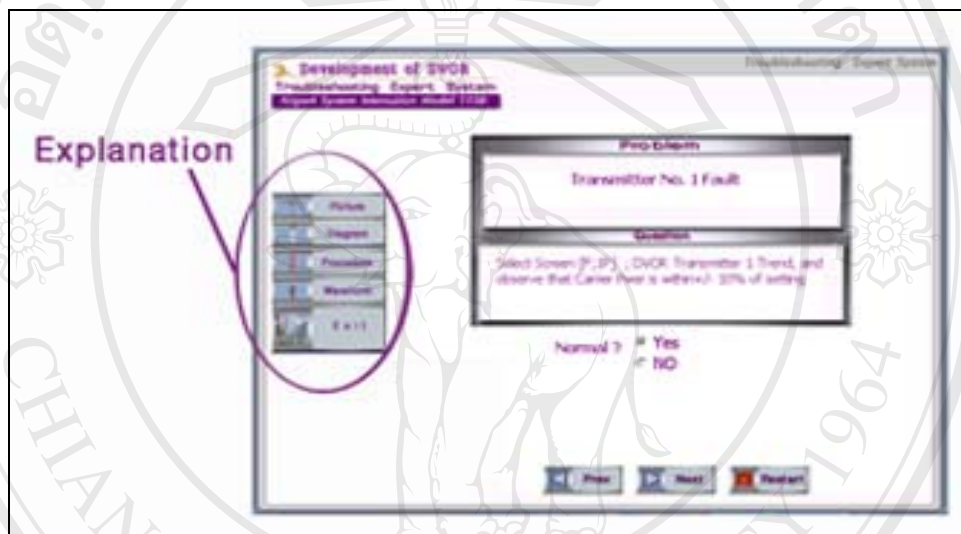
Explanation

Development of DVOR
Troubleshooting Expert System
Expert System Simulation Model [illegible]

Troubleshooting Expert System

Picture
Diagram
Procedure
Waveform
Exit

Problem
Transmitter No. 1 Fault

Question
Select Screen [F, IP] : DVOR Transmitter 1 Trend, and observe that Carrier Power is within+/- 10% of setting

Normal ? Yes
NO

Prev
Next
Restart

CHIAN
1964